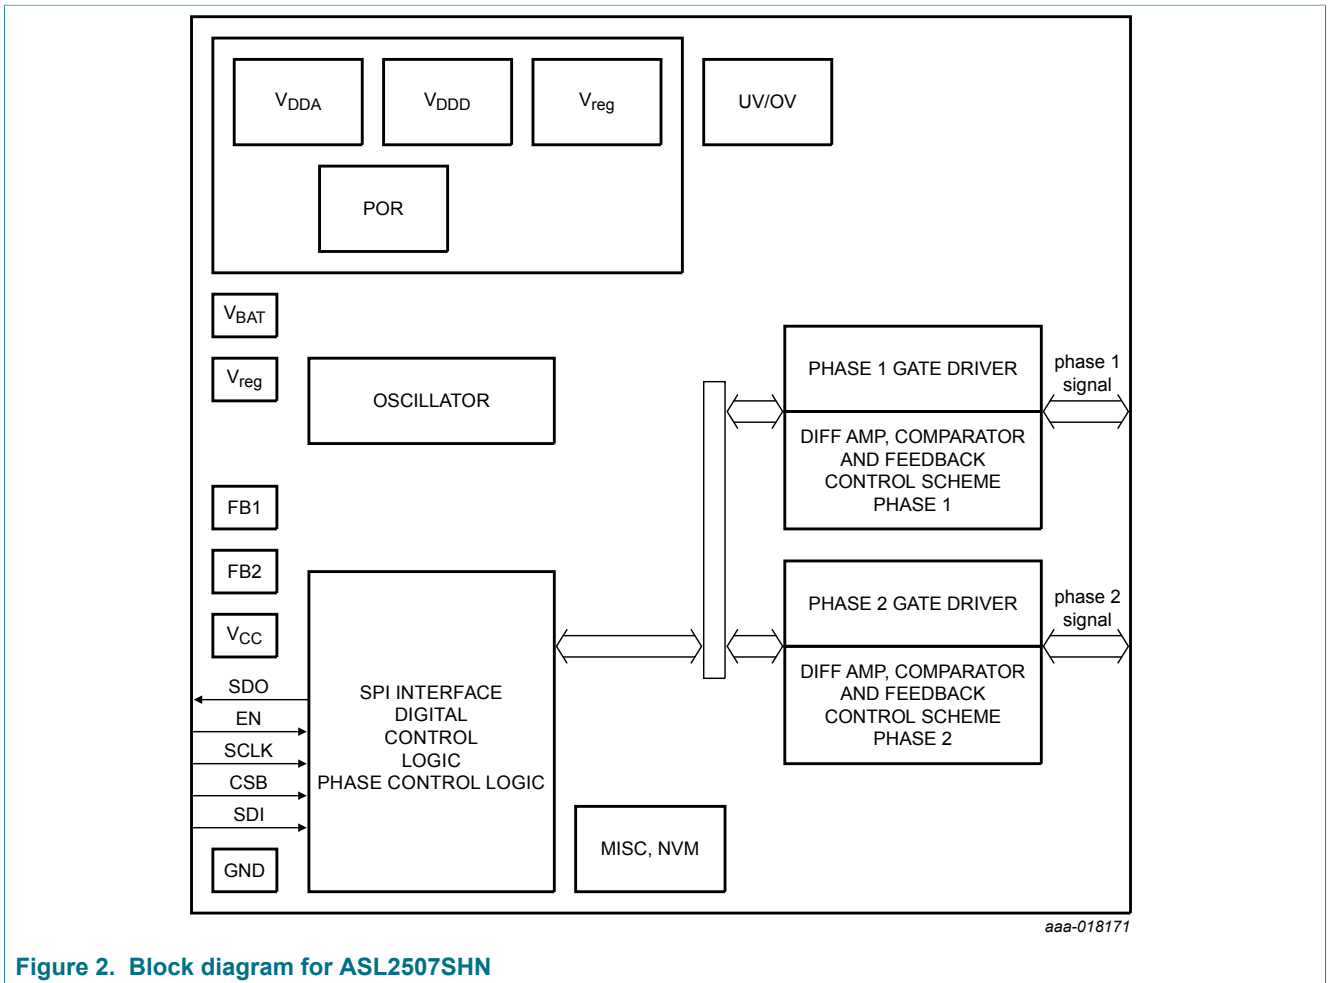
$V_{DDA}$

$V_{DDD}$

$V_{reg}$

UV/OV

POR

$V_{BAT}$

$V_{reg}$

OSCILLATOR

PHASE 1 GATE DRIVER

phase 1 signal

DIFF AMP, COMPARATOR AND FEEDBACK CONTROL SCHEME PHASE 1

FB1

FB2

PHASE 2 GATE DRIVER

phase 2 signal

$V_{CC}$

DIFF AMP, COMPARATOR AND FEEDBACK CONTROL SCHEME PHASE 2

SDO

EN

SCLK

CSB

SDI

SPI INTERFACE DIGITAL CONTROL LOGIC PHASE CONTROL LOGIC

MISC, NVM

GND

aaa-018171

Figure 2. Block diagram for ASL2507SHN